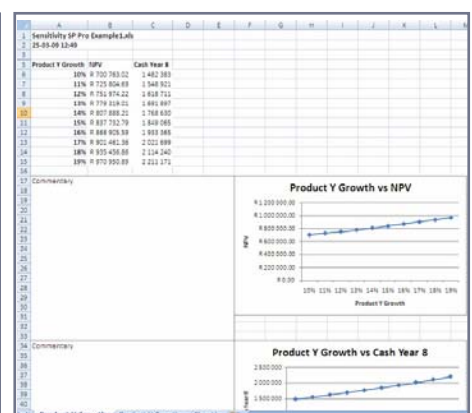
| | A | B | C | D | E | F | G | H | I | J | K | L |
|---|---|---|---|---|---|---|---|---|---|---|---|---|
| 1 | Sensitivity SP Pro Example1.xls | | | | | | | | | | | |
| 2 | 25-05-09 12:45 | | | | | | | | | | | |
| 3 | | | | | | | | | | | | |
| 4 | | | | | | | | | | | | |
| 5 | Product Y Growth | NPV | Cash Year 8 | | | | | | | | | |
| 6 | 10% | R 700 763.02 | 1 482 383 | | | | | | | | | |
| 7 | 11% | R 725 804.63 | 1 548 921 | | | | | | | | | |
| 8 | 12% | R 751 974.22 | 1 618 711 | | | | | | | | | |
| 9 | 13% | R 779 319.01 | 1 691 897 | | | | | | | | | |
| 10 | 14% | R 807 888.21 | 1 768 630 | | | | | | | | | |
| 11 | 15% | R 837 732.79 | 1 849 065 | | | | | | | | | |
| 12 | 16% | R 868 905.59 | 1 933 365 | | | | | | | | | |
| 13 | 17% | R 901 461.38 | 2 021 699 | | | | | | | | | |
| 14 | 18% | R 935 456.88 | 2 114 240 | | | | | | | | | |
| 15 | 19% | R 970 950.89 | 2 211 171 | | | | | | | | | |

17 Commentary

Product Y Growth vs NPV

R 1 200 000.00
R 1 000 000.00
R 800 000.00
R 600 000.00
R 400 000.00
R 200 000.00
R 0.00

NPV

10% 11% 12% 13% 14% 15% 16% 17% 18% 19%

Product Y Growth

34 Commentary

Product Y Growth vs Cash Year 8

2 500 000
2 000 000
1 500 000

Year 8